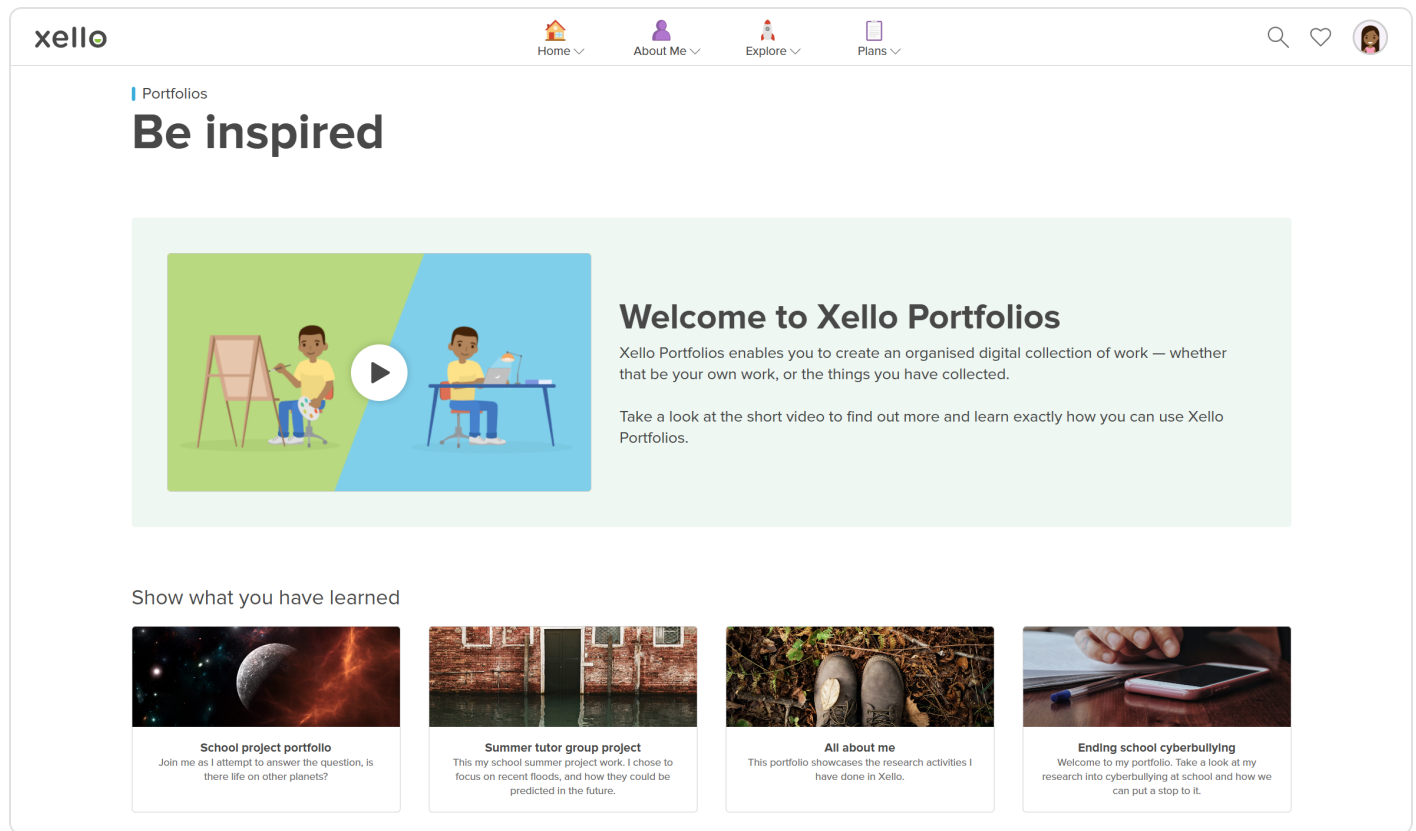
xello

Home About Me Explore Plans

Portfolios

Be inspired

Welcome to Xello Portfolios

Xello Portfolios enables you to create an organised digital collection of work — whether that be your own work, or the things you have collected.

Take a look at the short video to find out more and learn exactly how you can use Xello Portfolios.

Show what you have learned

School project portfolio
Join me as I attempt to answer the question, is there life on other planets?

Summer tutor group project
This my school summer project work. I chose to focus on recent floods, and how they could be predicted in the future.

All about me
This portfolio showcases the research activities I have done in Xello.

Ending school cyberbullying
Welcome to my portfolio. Take a look at my research into cyberbullying at school and how we can put a stop to it.